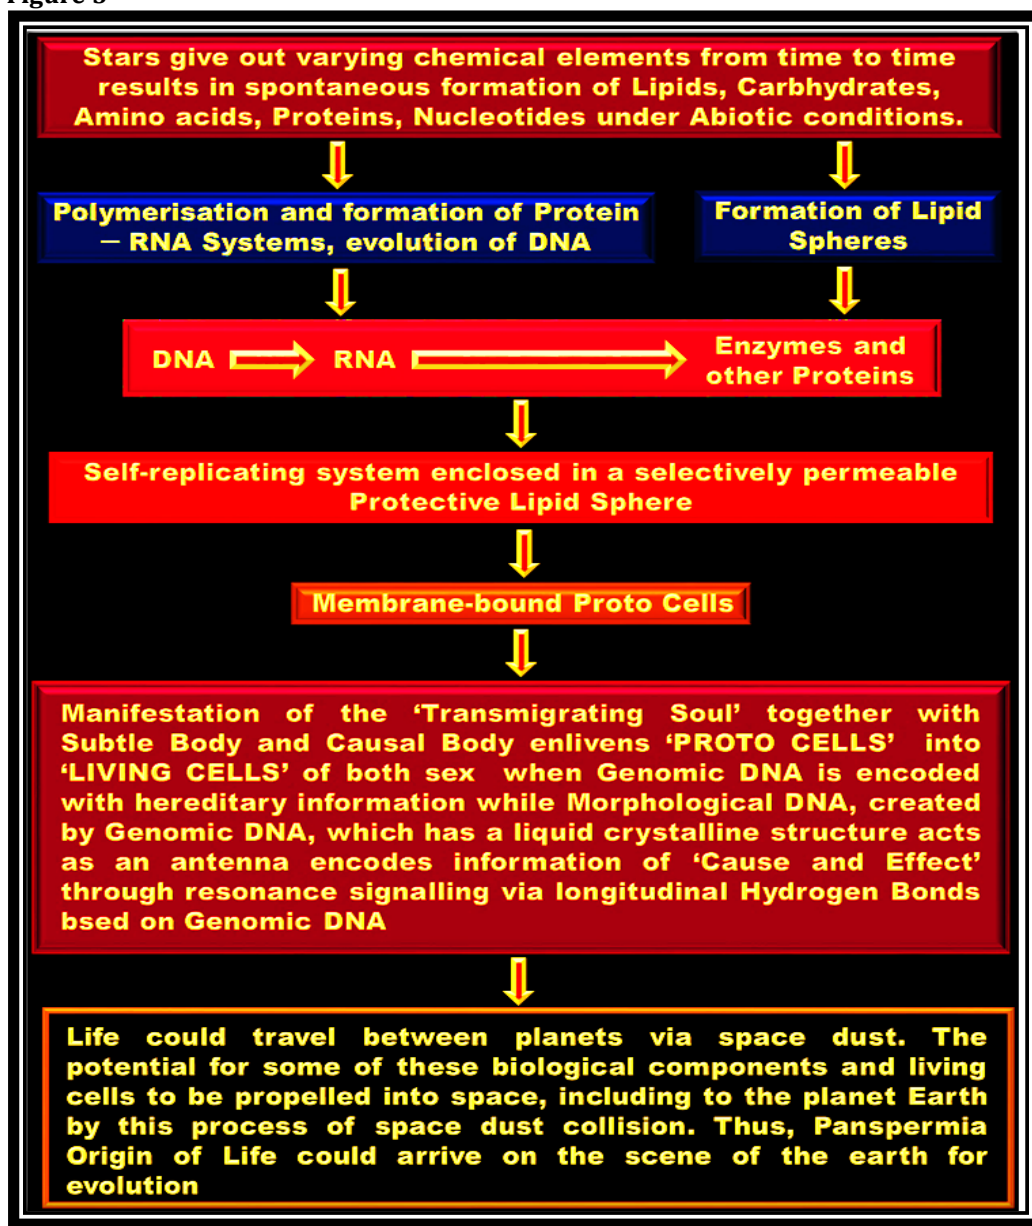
Figure 5

Stars give out varying chemical elements from time to time results in spontaneous formation of Lipids, Carbhydrates, Amino acids, Proteins, Nucleotides under Abiotic conditions.

Polymerisation and formation of Protein – RNA Systems, evolution of DNA

Formation of Lipid Spheres

DNA RNA Enzymes and other Proteins

Self-replicating system enclosed in a selectively permeable Protective Lipid Sphere

Membrane-bound Proto Cells

Manifestation of the 'Transmigrating Soul' together with Subtle Body and Causal Body enlivens 'PROTO CELLS' into 'LIVING CELLS' of both sex when Genomic DNA is encoded with hereditary information while Morphological DNA, created by Genomic DNA, which has a liquid crystalline structure acts as an antenna encodes information of 'Cause and Effect' through resonance signalling via longitudinal Hydrogen Bonds bsed on Genomic DNA

Life could travel between planets via space dust. The potential for some of these biological components and living cells to be propelled into space, including to the planet Earth by this process of space dust collision. Thus, Panspermia Origin of Life could arrive on the scene of the earth for evolution